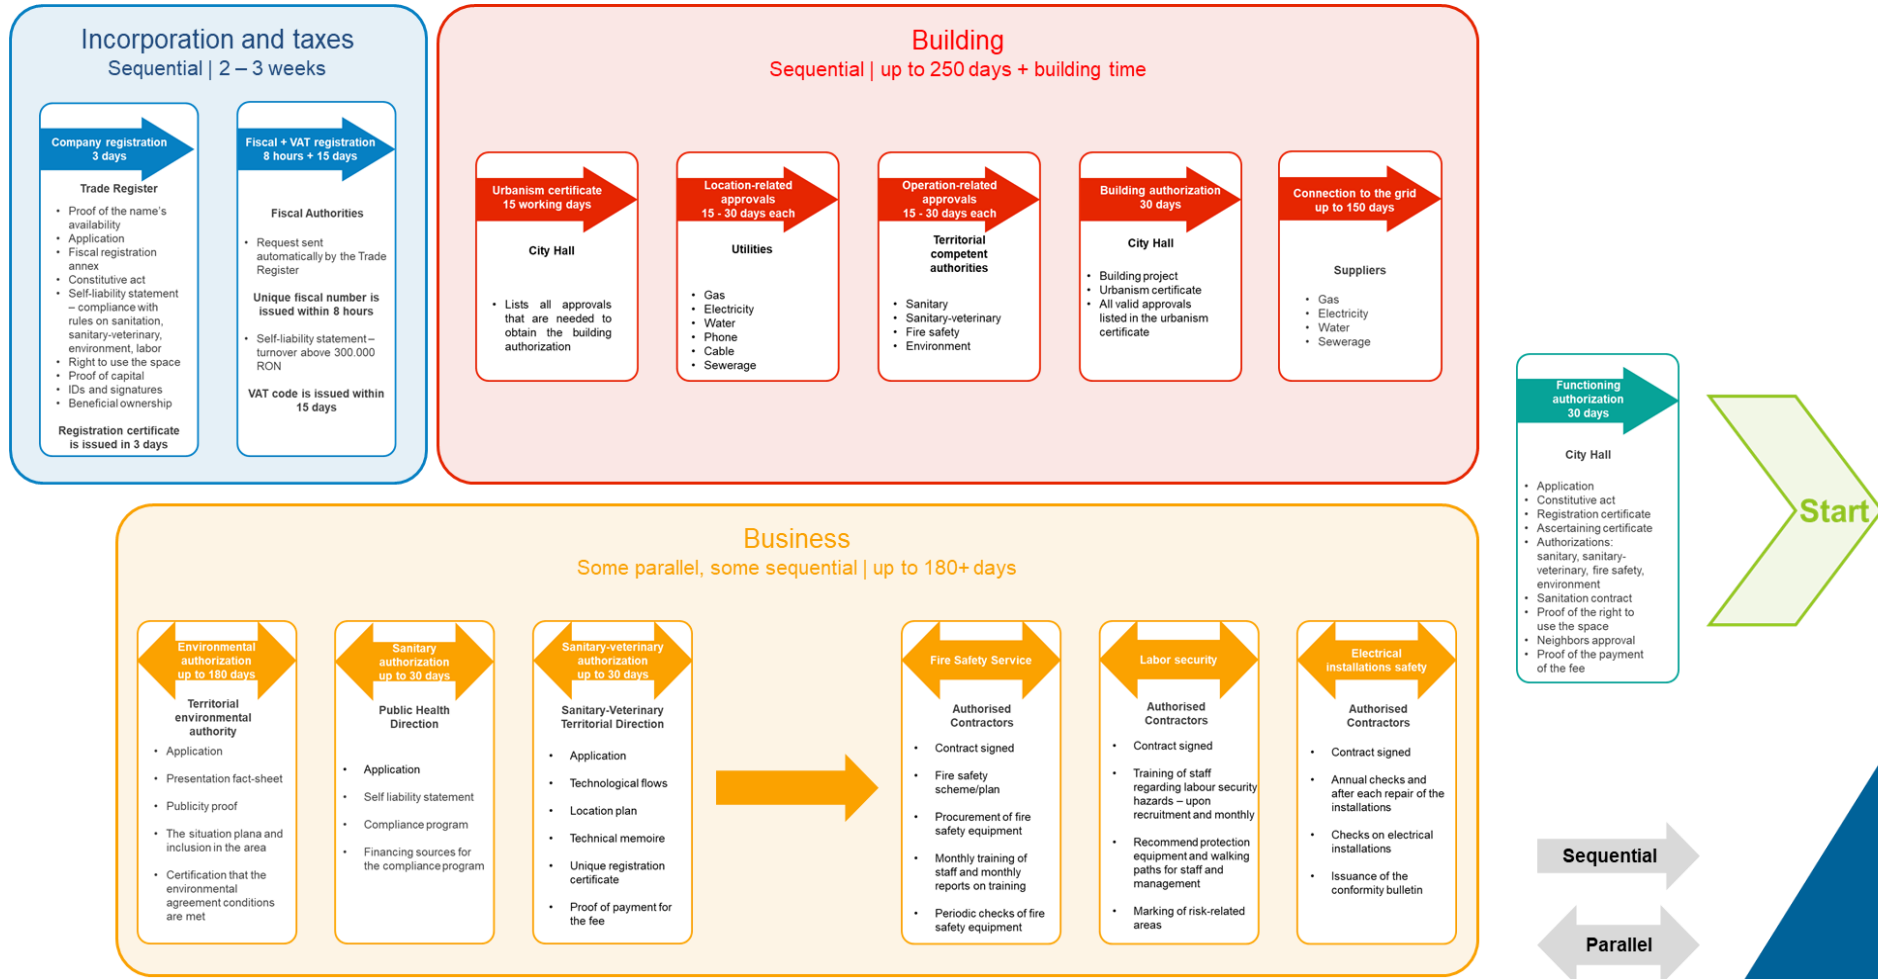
Incorporation and taxes
Sequential | 2 – 3 weeks

Company registration
3 days

Trade Register

- Proof of the name's availability
- Application
- Fiscal registration annex
- Constitutive act
- Self-liability statement – compliance with rules on sanitation, sanitary-veterinary, environment, labor
- Right to use the space
- Proof of capital
- IDs and signatures
- Beneficial ownership

Registration certificate is issued in 3 days

Fiscal + VAT registration
8 hours + 15 days

Fiscal Authorities

- Request sent automatically by the Trade Register

Unique fiscal number is issued within 8 hours

- Self-liability statement – turnover above 300.000 RON

VAT code is issued within 15 days

Building
Sequential | up to 250 days + building time

Urbanism certificate
15 working days

City Hall

- Lists all approvals that are needed to obtain the building authorization

Location-related approvals
15 - 30 days each

Utilities

- Gas
- Electricity
- Water
- Phone
- Cable
- Sewerage

Operation-related approvals
15 - 30 days each

Territorial competent authorities

- Sanitary
- Sanitary-veterinary
- Fire safety
- Environment

Building authorization
30 days

City Hall

- Building project
- Urbanism certificate
- All valid approvals listed in the urbanism certificate

Connection to the grid
up to 150 days

Suppliers

- Gas
- Electricity
- Water
- Sewerage

Functioning authorization
30 days

City Hall

- Application
- Constitutive act
- Registration certificate
- Ascertaining certificate
- Authorizations: sanitary, sanitary-veterinary, fire safety, environment
- Sanitation contract
- Proof of the right to use the space
- Neighbors approval
- Proof of the payment of the fee

Start

Business
Some parallel, some sequential | up to 180+ days

Environmental authorization
up to 180 days

Territorial environmental authority

- Application
- Presentation fact-sheet
- Publicity proof
- The situation plana and inclusion in the area
- Certification that the environmental agreement conditions are met

Sanitary authorization
up to 30 days

Public Health Direction

- Application
- Self liability statement
- Compliance program
- Financing sources for the compliance program

Sanitary-veterinary authorization
up to 30 days

Sanitary-Veterinary Territorial Direction

- Application
- Technological flows
- Location plan
- Technical memoire
- Unique registration certificate
- Proof of payment for the fee

Fire Safety Service

Authorised Contractors

- Contract signed
- Fire safety scheme/plan
- Procurement of fire safety equipment
- Monthly training of staff and monthly reports on training
- Periodic checks of fire safety equipment

Labor security

Authorised Contractors

- Contract signed
- Training of staff regarding labour security hazards – upon recruitment and monthly
- Recommend protection equipment and walking paths for staff and management
- Marking of risk-related areas

Electrical installations safety

Authorised Contractors

- Contract signed
- Annual checks and after each repair of the installations
- Checks on electrical installations
- Issuance of the conformity bulletin

Sequential

Parallel